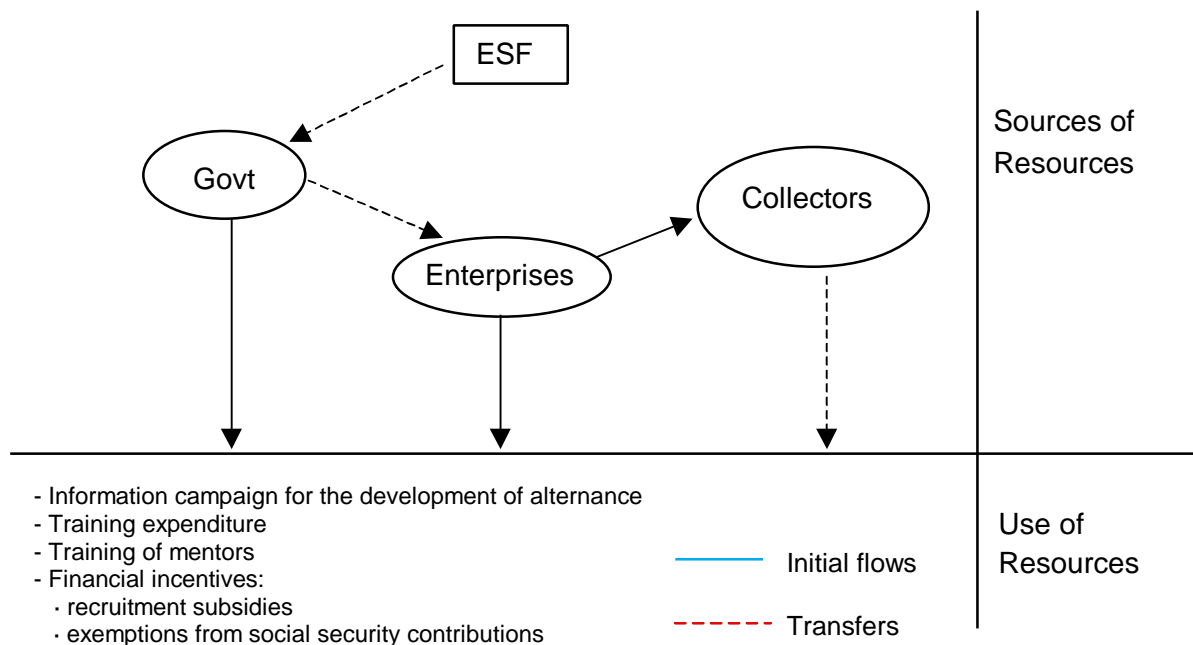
ESF

Govt

Enterprises

Collectors

Sources of Resources

- Information campaign for the development of alternance
- Training expenditure
- Training of mentors
- Financial incentives:
· recruitment subsidies
· exemptions from social security contributions

Initial flows

Transfers

Use of Resources